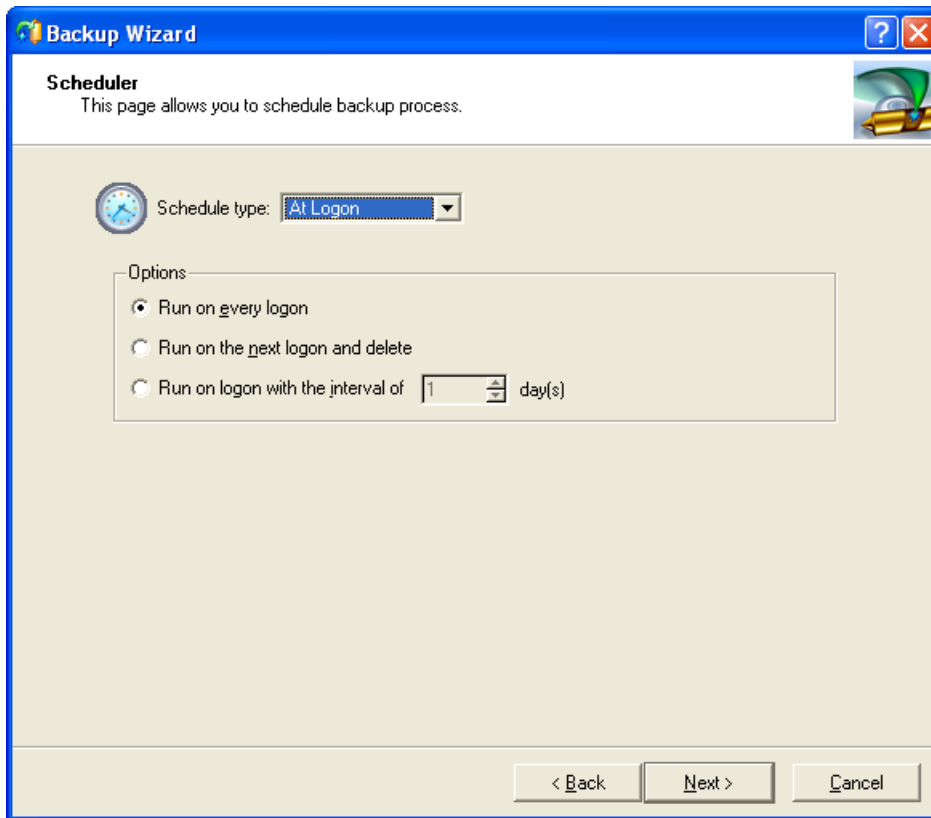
Backup Wizard

Scheduler
This page allows you to schedule backup process.

Schedule type: At Logon

Options
Run on every logon
Run on the next logon and delete
Run on logon with the interval of 1 day(s)

< Back
Next >
Cancel